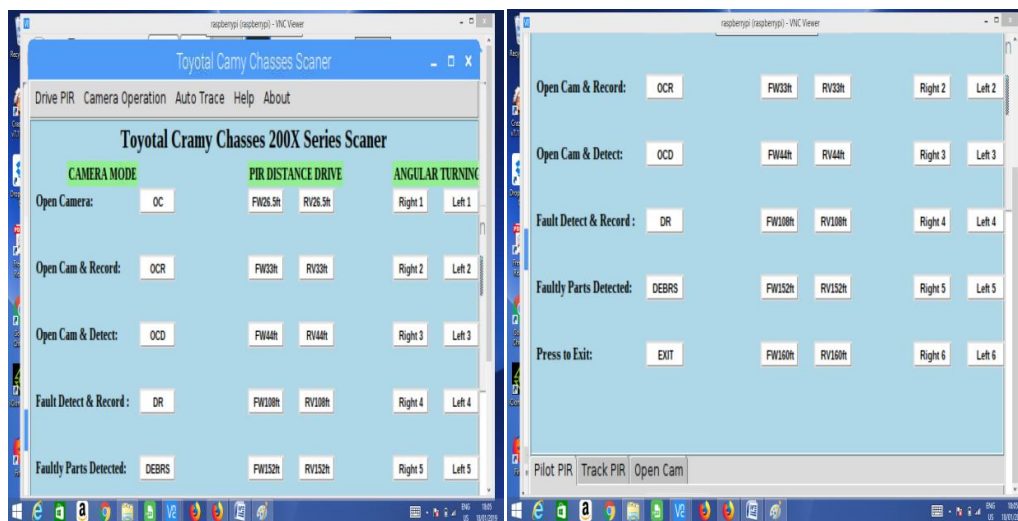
raspberrypi (raspberrypi) - VNC Viewer

Toyotal Camy Chasses Scaner

Drive PIR Camera Operation Auto Trace Help About

Toyotal Cramy Chasses 200X Series Scaner

CAMERA MODE

PIR DISTANCE DRIVE

ANGULAR TURNINC

Open Camera: OC FW26.5ft RV26.5ft Right 1 Left 1

Open Cam & Record: OCR FW33ft RV33ft Right 2 Left 2

Open Cam & Detect: OCD FW44ft RV44ft Right 3 Left 3

Fault Detect & Record : DR FW108ft RV108ft Right 4 Left 4

Faultly Parts Detected: DEBRS FW152ft RV152ft Right 5 Left 5

raspberrypi (raspberrypi) - VNC Viewer

Open Cam & Record: OCR FW33ft RV33ft Right 2 Left 2

Open Cam & Detect: OCD FW44ft RV44ft Right 3 Left 3

Fault Detect & Record : DR FW108ft RV108ft Right 4 Left 4

Faultly Parts Detected: DEBRS FW152ft RV152ft Right 5 Left 5

Press to Exit: EXIT FW160ft RV160ft Right 6 Left 6

Pilot PIR Track PIR Open Cam